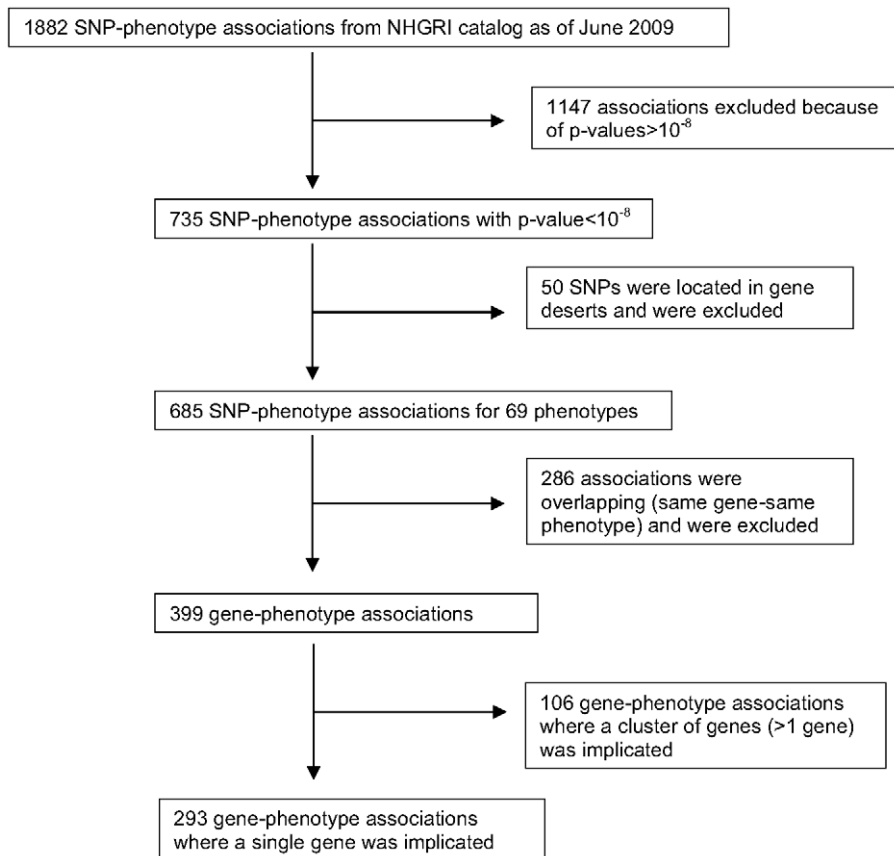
1882 SNP-phenotype associations from NHGRI catalog as of June 2009

1147 associations excluded because of p-values>$10^{-8}$

735 SNP-phenotype associations with p-value<$10^{-8}$

50 SNPs were located in gene deserts and were excluded

685 SNP-phenotype associations for 69 phenotypes

286 associations were overlapping (same gene-same phenotype) and were excluded

399 gene-phenotype associations

106 gene-phenotype associations where a cluster of genes (>1 gene) was implicated

293 gene-phenotype associations where a single gene was implicated